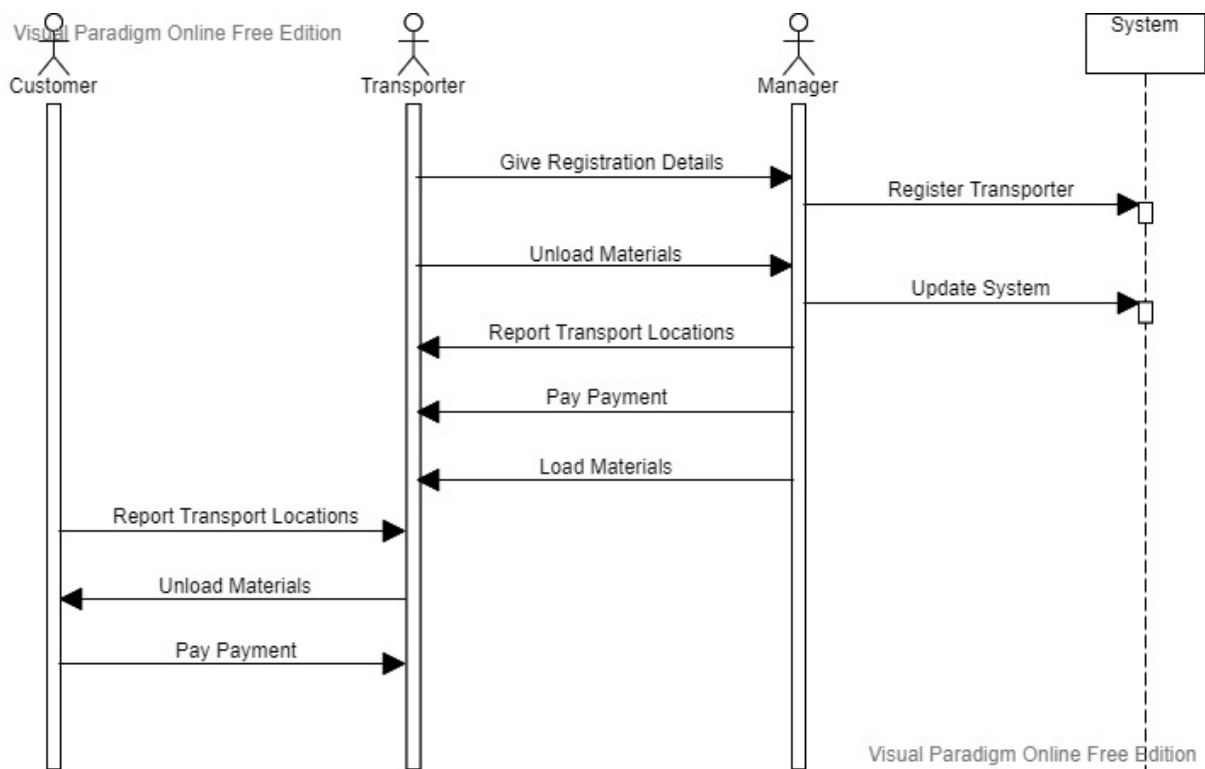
Visual Paradigm Online Free Edition

Customer

Transporter

Manager

System

Give Registration Details

Register Transporter

Unload Materials

Update System

Report Transport Locations

Pay Payment

Load Materials

Report Transport Locations

Unload Materials

Pay Payment

Visual Paradigm Online Free Edition